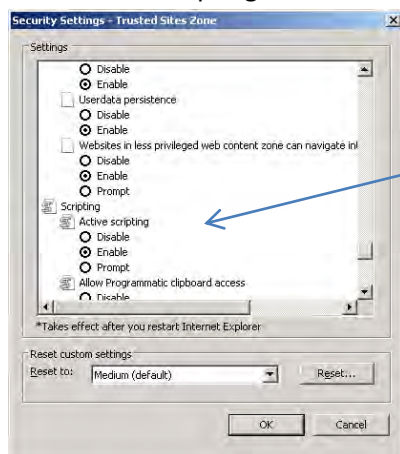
Security Settings - Trusted Sites Zone

Settings

Disable
Enable
Userdata persistence
Disable
Enable
Websites in less privileged web content zone can navigate in
Disable
Enable
Prompt
Scripting
Active scripting
Disable
Enable
Prompt
Allow Programmatic clipboard access
Disable

*Takes effect after you restart Internet Explorer

Reset custom settings
Reset to: Medium (default)
Reset...

OK
Cancel